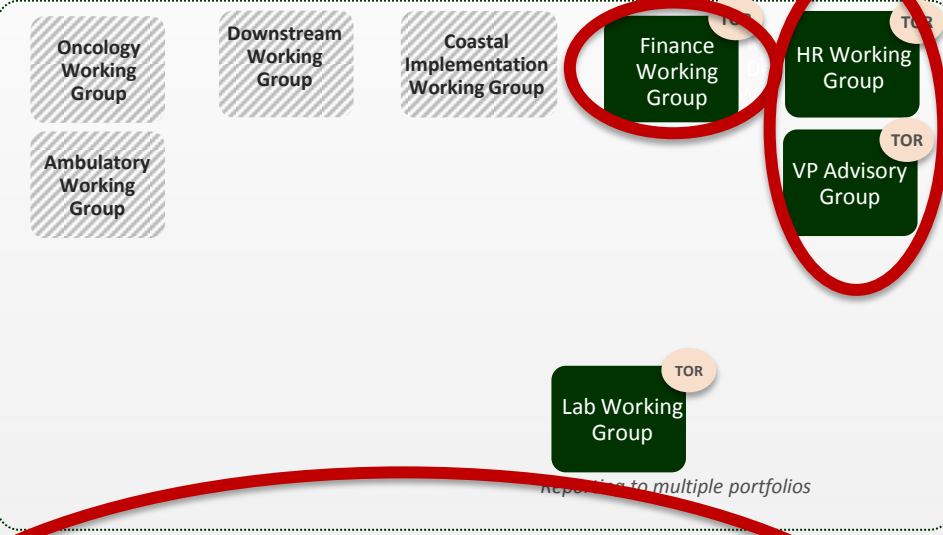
Oncology Working Group

Downstream Working Group

Coastal Implementation Working Group

TOR
Finance Working Group

TOR
HR Working Group

Ambulatory Working Group

TOR
VP Advisory Group

TOR
Lab Working Group

Re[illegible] to multiple portfolios